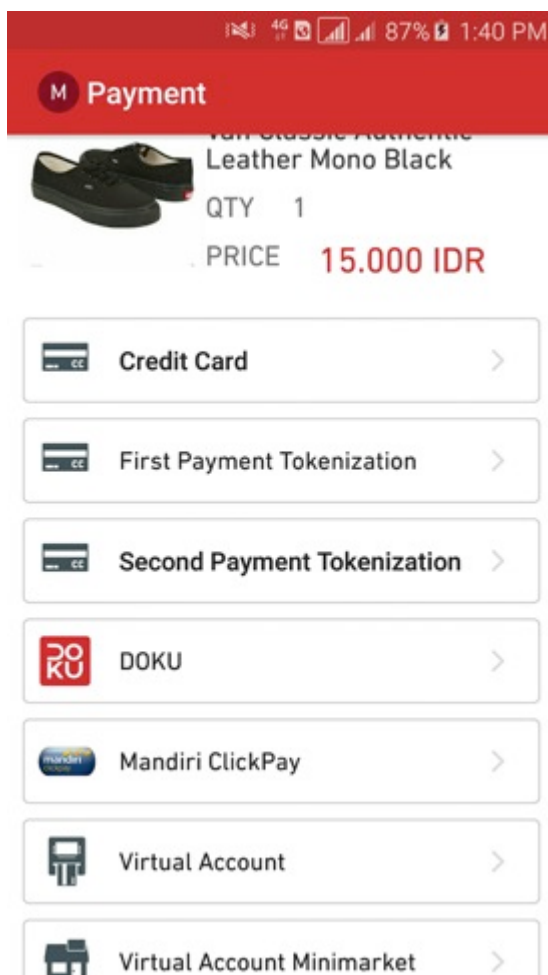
4G 87% 1:40 PM

M Payment

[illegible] Leather Mono Black

QTY 1

PRICE 15.000 IDR

Credit Card

First Payment Tokenization

Second Payment Tokenization

DOKU

DOKU

mandiri

Mandiri ClickPay

Virtual Account

Virtual Account Minimarket